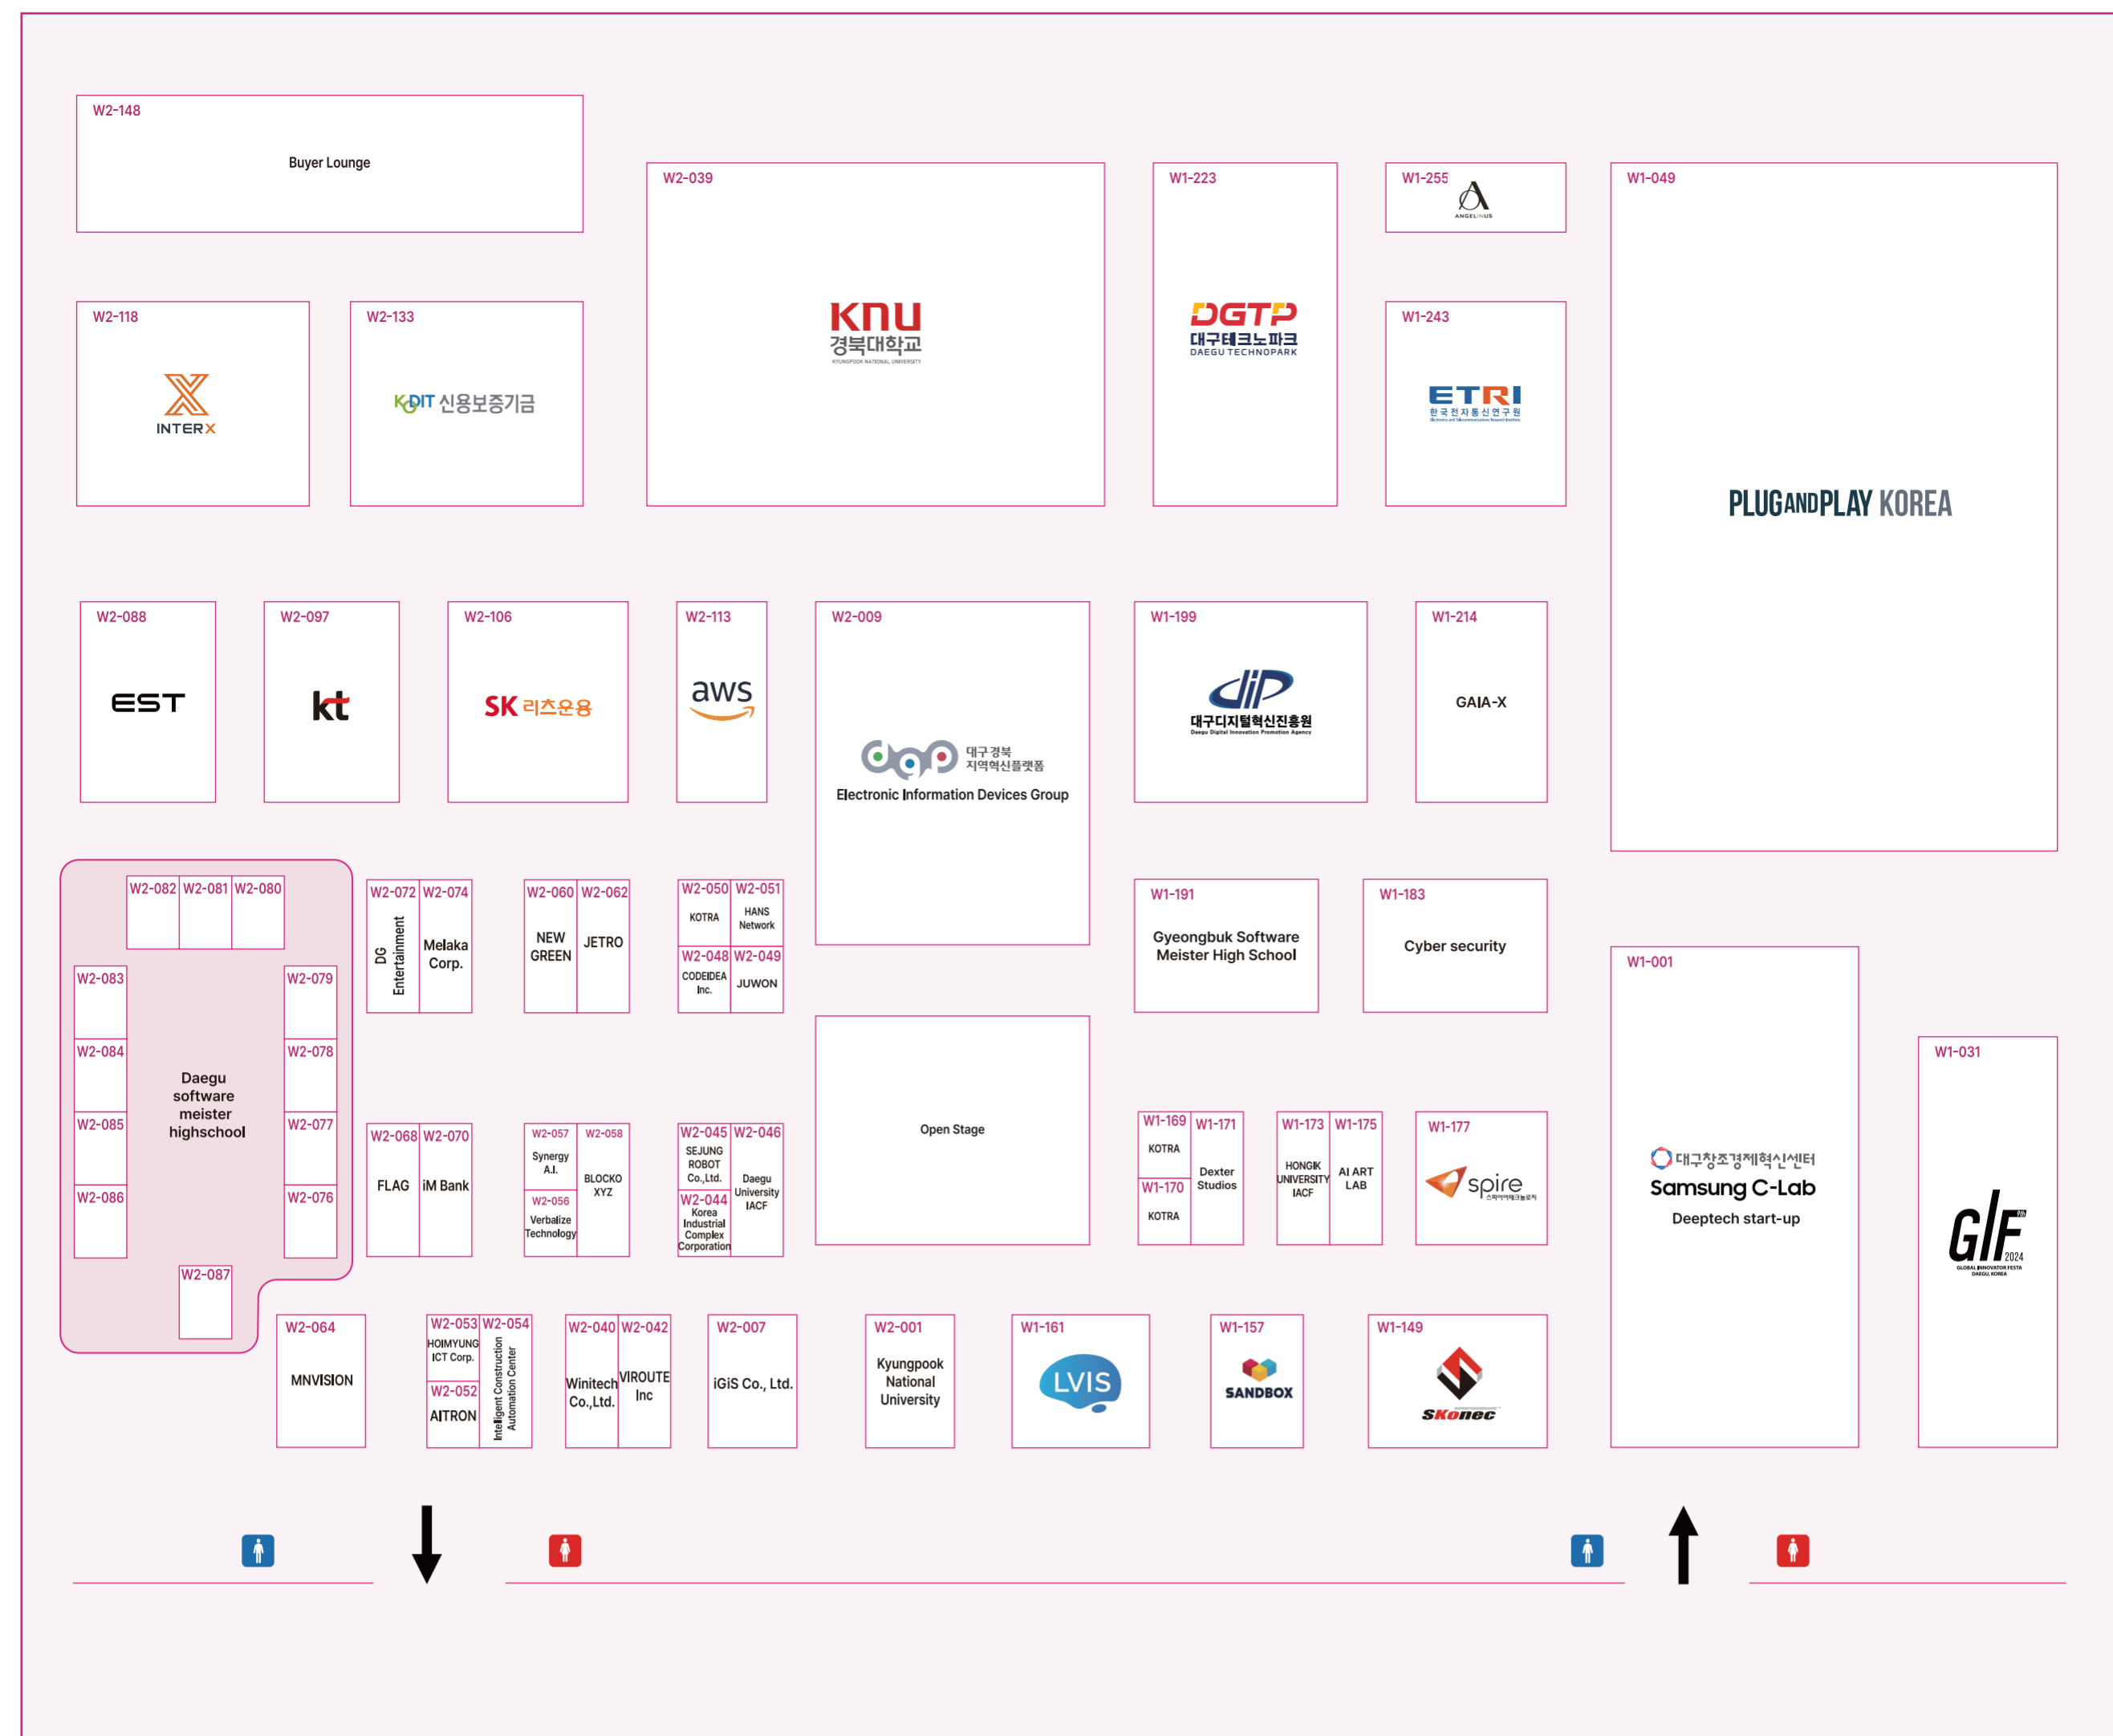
W2-148
Buyer Lounge

W2-039
KNU
경북대학교
KYUNGPOOK NATIONAL UNIVERSITY

W1-223
DGTP
대구테크노파크
DAEGU TECHNOPARK

W1-255
ANGELINUS

W1-049
PLUG AND PLAY KOREA

W2-118
INTERX

W2-133
KODIT 신용보증기금

W1-243
ETRI
한국전자통신연구원

W2-088
EST

W2-097
kt

W2-106
SK 리츠운용

W2-113
aws

W2-009
대구경북 지역혁신플랫폼
Electronic Information Devices Group

W1-199
dip
대구디지털혁신진흥원
Daegu Digital Innovation Promotion Agency

W1-214
GAIA-X

W2-082 W2-081 W2-080
W2-083
W2-084
W2-085
W2-086
W2-079
W2-078
W2-077
W2-076
W2-087
Daegu software meister highschool

W2-072 DG Entertainment
W2-074 Melaka Corp.

W2-060 NEW GREEN
W2-062 JETRO

W2-050 KOTRA
W2-051 HANS Network
W2-048 CODEIDEA Inc.
W2-049 JUWON

W1-191
Gyeongbuk Software Meister High School

W1-183
Cyber security

W1-001
대구창조경제혁신센터
Samsung C-Lab
Deeptech start-up

W1-031
GIF 9th 2024
GLOBAL INNOVATOR FESTA DAEGU, KOREA

W2-068 FLAG
W2-070 iM Bank

W2-057 Synergy A.I.
W2-058 BLOCKO XYZ
W2-056 Verbalize Technology

W2-045 SEJUNG ROBOT Co.,Ltd.
W2-046 Daegu University IACF
W2-044 Korea Industrial Complex Corporation

Open Stage

W1-169 KOTRA
W1-170 KOTRA
W1-171 Dexter Studios

W1-173 HONGIK UNIVERSITY IACF
W1-175 AI ART LAB

W1-177
spire

W2-064
MNVISION

W2-053 HOIMYUNG ICT Corp.
W2-054 Intelligent Construction Automation Center
W2-052 AITRON

W2-040 Winitech Co.,Ltd.
W2-042 VIROUTE Inc

W2-007
iGiS Co., Ltd.

W2-001
Kyungpook National University

W1-161
LVIS

W1-157
SANDBOX

W1-149
SKonec